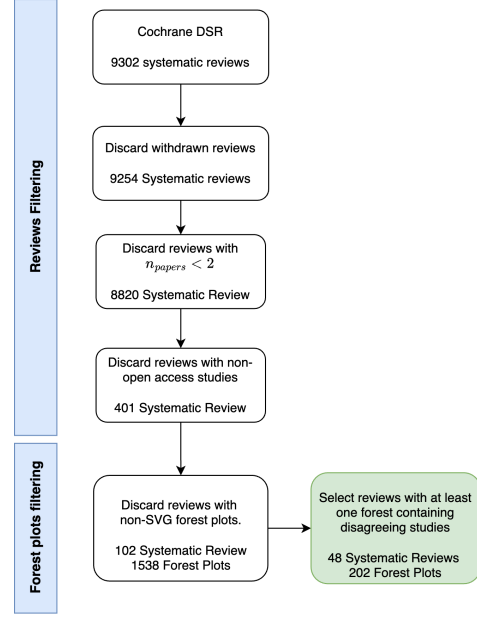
Reviews Filtering

Cochrane DSR

9302 systematic reviews

Discard withdrawn reviews

9254 Systematic reviews

Discard reviews with $n_{papers} < 2$

8820 Systematic Review

Discard reviews with non-open access studies

401 Systematic Review

Forest plots filtering

Discard reviews with non-SVG forest plots.

102 Systematic Review
1538 Forest Plots

Select reviews with at least one forest containing disagreeing studies

48 Systematic Reviews
202 Forest Plots